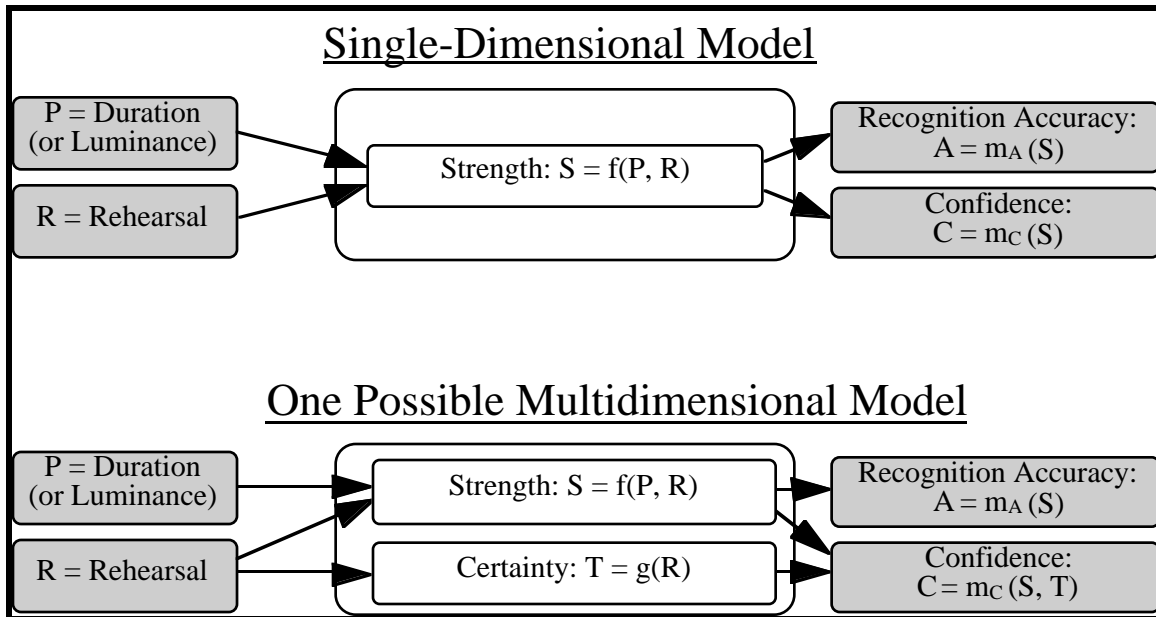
Single-Dimensional Model

P = Duration (or Luminance)

R = Rehearsal

Strength: S = f(P, R)

Recognition Accuracy: $A = m_A (S)$

Confidence: $C = m_C (S)$

One Possible Multidimensional Model

P = Duration (or Luminance)

R = Rehearsal

Strength: S = f(P, R)

Certainty: T = g(R)

Recognition Accuracy: $A = m_A (S)$

Confidence: $C = m_C (S, T)$